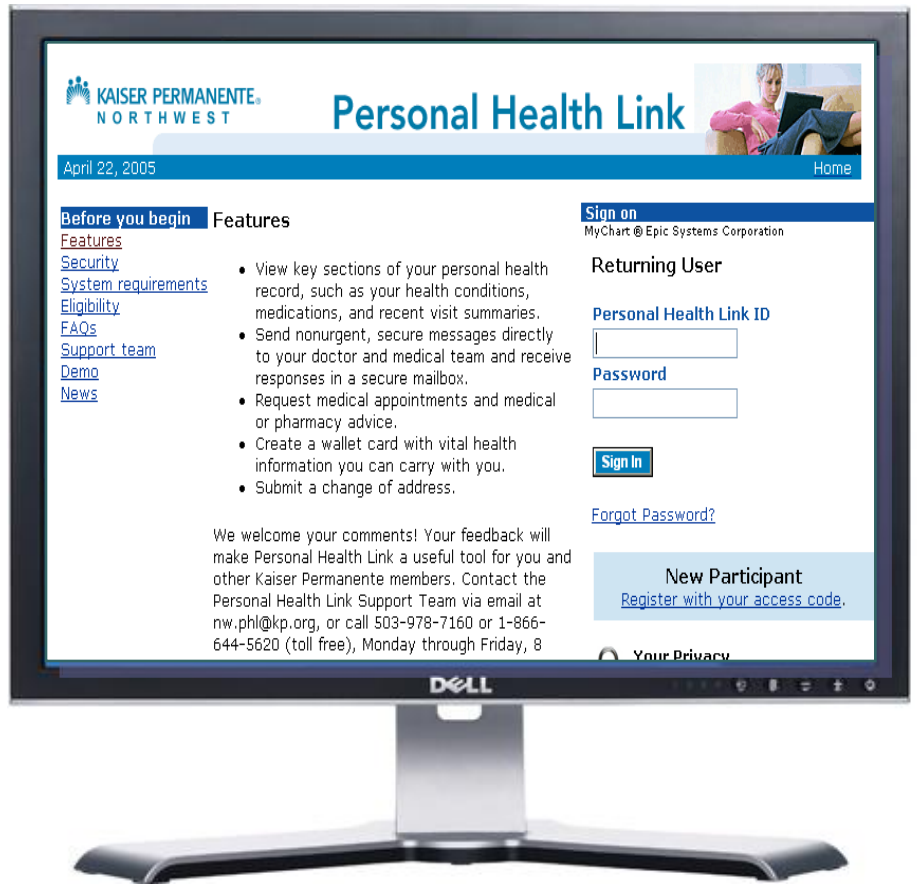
KAISER PERMANENTE®
NORTHWEST

Personal Health Link

April 22, 2005

Home

Before you begin
Features
Security
System requirements
Eligibility
FAQs
Support team
Demo
News

Features

- View key sections of your personal health record, such as your health conditions, medications, and recent visit summaries.
- Send nonurgent, secure messages directly to your doctor and medical team and receive responses in a secure mailbox.
- Request medical appointments and medical or pharmacy advice.
- Create a wallet card with vital health information you can carry with you.
- Submit a change of address.

We welcome your comments! Your feedback will make Personal Health Link a useful tool for you and other Kaiser Permanente members. Contact the Personal Health Link Support Team via email at nw.phl@kp.org, or call 503-978-7160 or 1-866-644-5620 (toll free), Monday through Friday, 8

Sign on
MyChart ® Epic Systems Corporation

Returning User

Personal Health Link ID

Password

Sign In

Forgot Password?

New Participant
Register with your access code.

Your Privacy

DELL